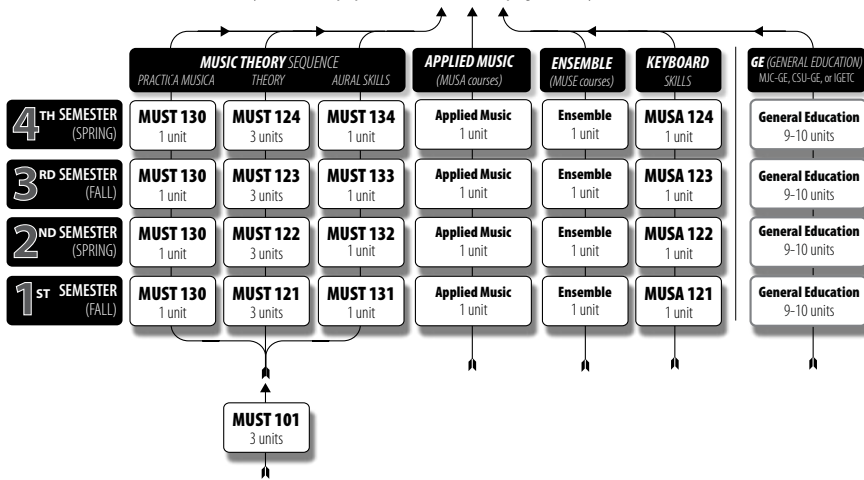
MUSIC THEORY SEQUENCE
PRACTICA MUSICA
THEORY
AURAL SKILLS

APPLIED MUSIC
(MUSA courses)

ENSEMBLE
(MUSE courses)

KEYBOARD
SKILLS

GE (GENERAL EDUCATION)
MJC-GE, CSU-GE, or IGETC

4TH SEMESTER (SPRING)

| MUST 130 1 unit | MUST 124 3 units | MUST 134 1 unit | Applied Music 1 unit | Ensemble 1 unit | MUSA 124 1 unit | General Education 9-10 units |
|---|---|---|---|---|---|---|

3RD SEMESTER (FALL)

| MUST 130 1 unit | MUST 123 3 units | MUST 133 1 unit | Applied Music 1 unit | Ensemble 1 unit | MUSA 123 1 unit | General Education 9-10 units |
|---|---|---|---|---|---|---|

2ND SEMESTER (SPRING)

| MUST 130 1 unit | MUST 122 3 units | MUST 132 1 unit | Applied Music 1 unit | Ensemble 1 unit | MUSA 122 1 unit | General Education 9-10 units |
|---|---|---|---|---|---|---|

1ST SEMESTER (FALL)

| MUST 130 1 unit | MUST 121 3 units | MUST 131 1 unit | Applied Music 1 unit | Ensemble 1 unit | MUSA 121 1 unit | General Education 9-10 units |
|---|---|---|---|---|---|---|

MUST 101
3 units